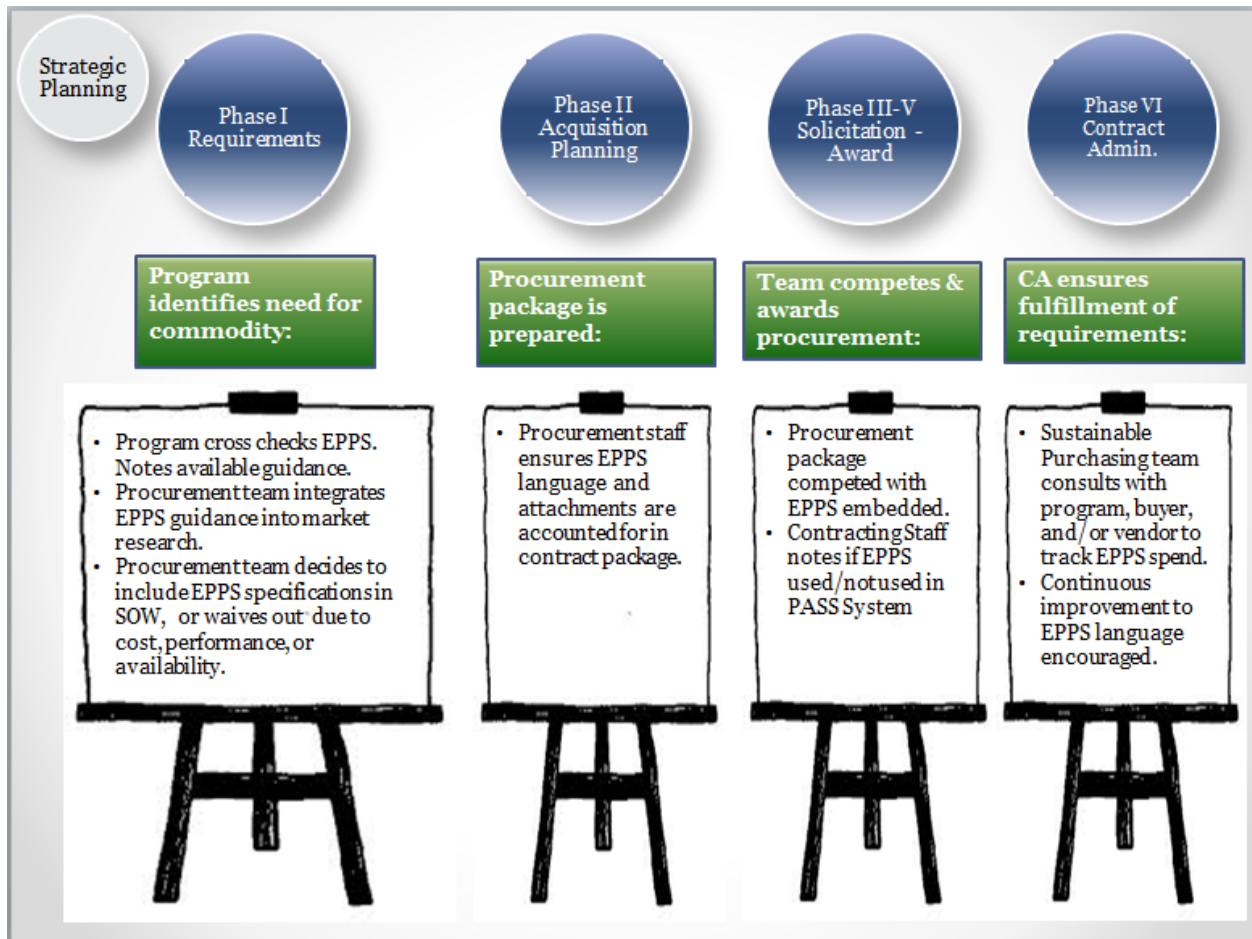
Strategic Planning

Phase I Requirements

Phase II Acquisition Planning

Phase III-V Solicitation - Award

Phase VI Contract Admin.

Program identifies need for commodity:

- Program cross checks EPPS. Notes available guidance.
- Procurement team integrates EPPS guidance into market research.
- Procurement team decides to include EPPS specifications in SOW, or waives out due to cost, performance, or availability.

Procurement package is prepared:

- Procurement staff ensures EPPS language and attachments are accounted for in contract package.

Team competes & awards procurement:

- Procurement package competed with EPPS embedded.
- Contracting Staff notes if EPPS used/not used in PASS System

CA ensures fulfillment of requirements:

- Sustainable Purchasing team consults with program, buyer, and/or vendor to track EPPS spend.
- Continuous improvement to EPPS language encouraged.